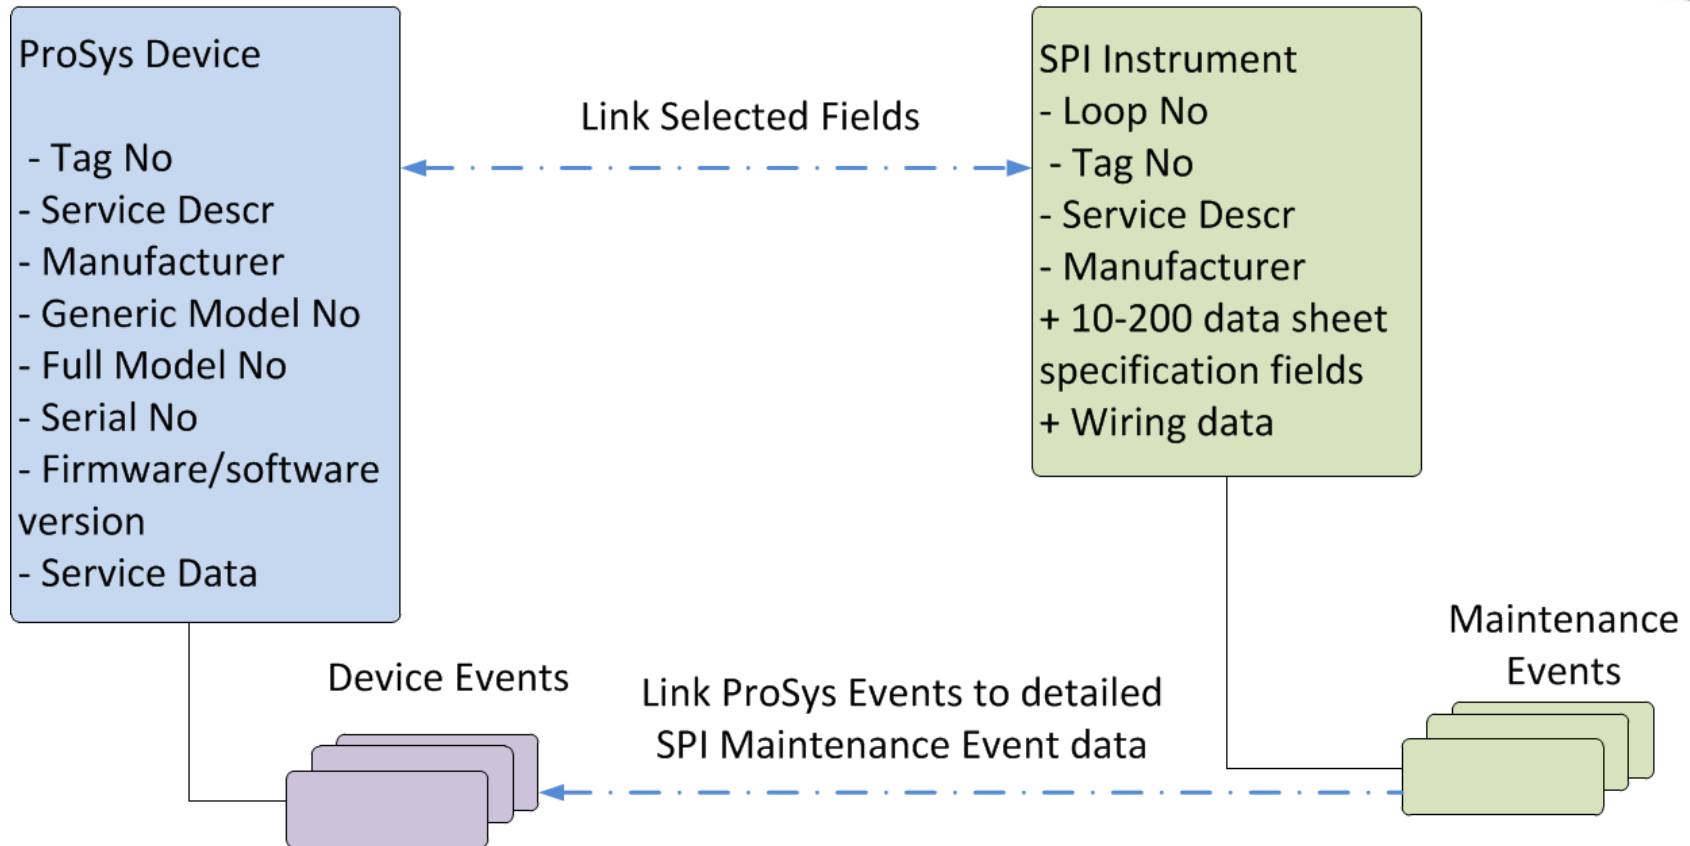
ProSys Device

- Tag No
- Service Descr
- Manufacturer
- Generic Model No
- Full Model No
- Serial No
- Firmware/software version
- Service Data

Link Selected Fields

SPI Instrument
- Loop No
- Tag No
- Service Descr
- Manufacturer
+ 10-200 data sheet specification fields
+ Wiring data

Device Events

Link ProSys Events to detailed SPI Maintenance Event data

Maintenance Events